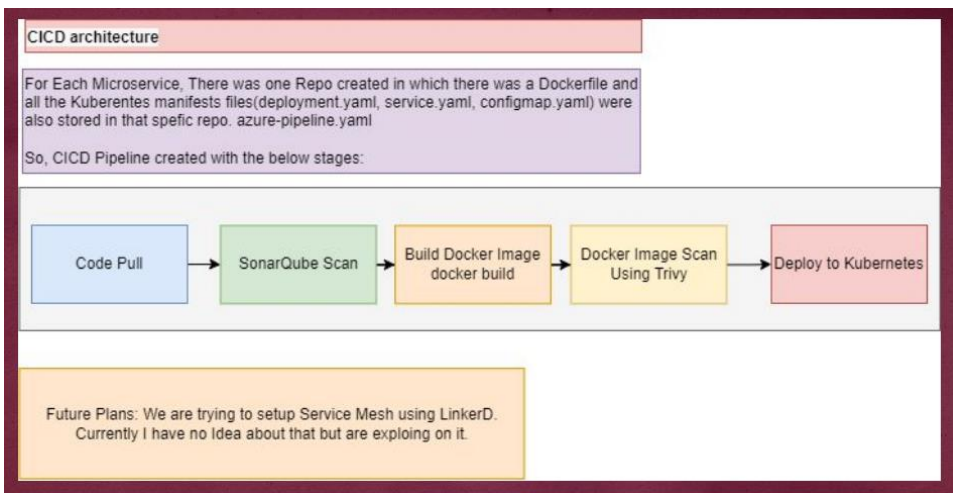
CICD architecture

For Each Microservice, There was one Repo created in which there was a Dockerfile and all the Kuberentes manifests files(deployment.yaml, service.yaml, configmap.yaml) were also stored in that spefic repo. azure-pipeline.yaml

So, CICD Pipeline created with the below stages:

Code Pull

SonarQube Scan

Build Docker Image docker build

Docker Image Scan Using Trivy

Deploy to Kubernetes

Future Plans: We are trying to setup Service Mesh using LinkerD. Currently I have no Idea about that but are exploing on it.